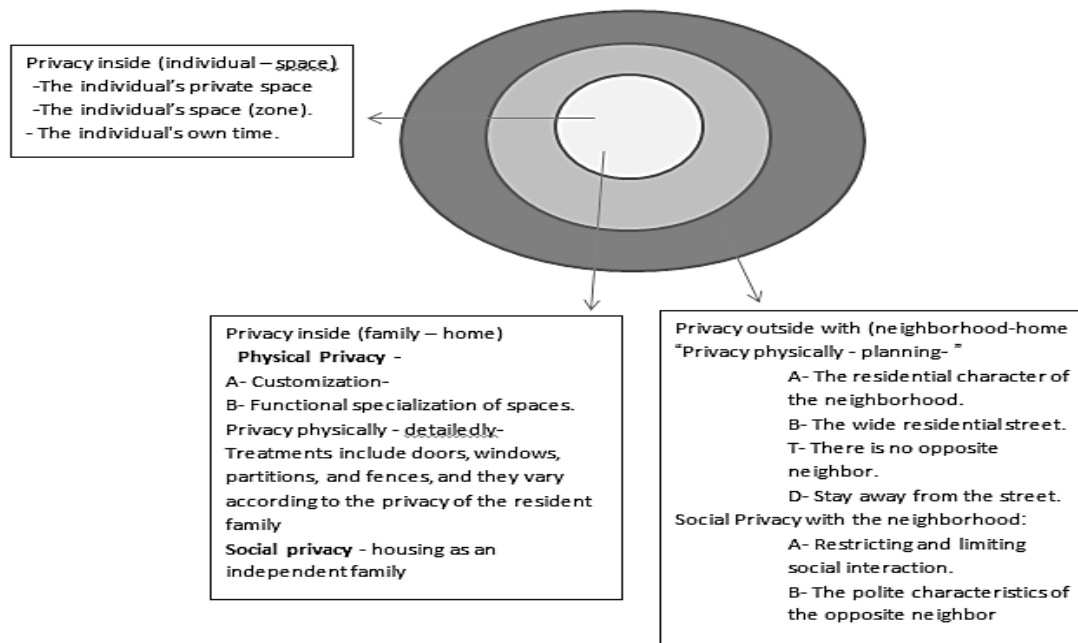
Privacy inside (individual – space)
-The individual's private space
-The individual's space (zone).
- The individual's own time.

Privacy inside (family – home)
**Physical Privacy** -
A- Customization-
B- Functional specialization of spaces.
Privacy physically - detailedly-
Treatments include doors, windows, partitions, and fences, and they vary according to the privacy of the resident family
**Social privacy** - housing as an independent family

Privacy outside with (neighborhood-home
"Privacy physically - planning- "
A- The residential character of the neighborhood.
B- The wide residential street.
T- There is no opposite neighbor.
D- Stay away from the street.
Social Privacy with the neighborhood:
A- Restricting and limiting social interaction.
B- The polite characteristics of the opposite neighbor